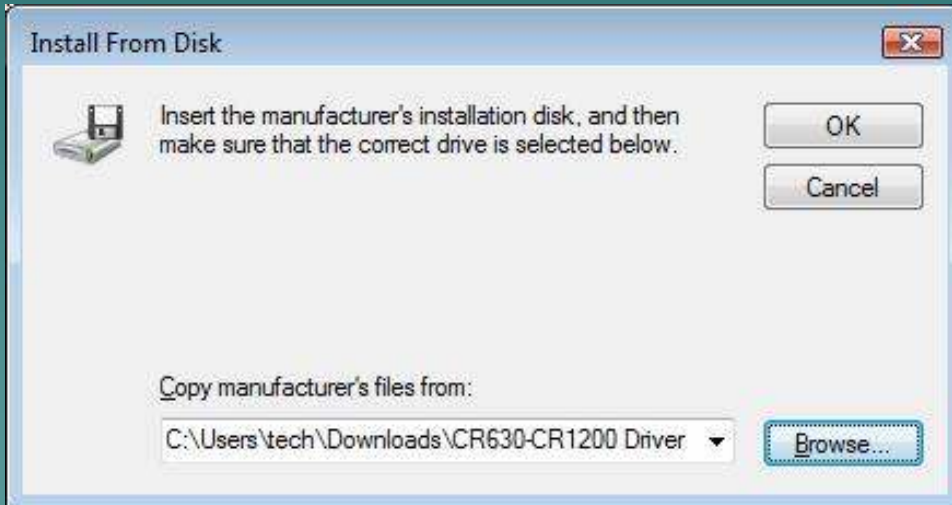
Install From Disk

Insert the manufacturer's installation disk, and then make sure that the correct drive is selected below.

OK

Cancel

Copy manufacturer's files from:

C:\Users\tech\Downloads\CR630-CR1200 Driver

Browse...